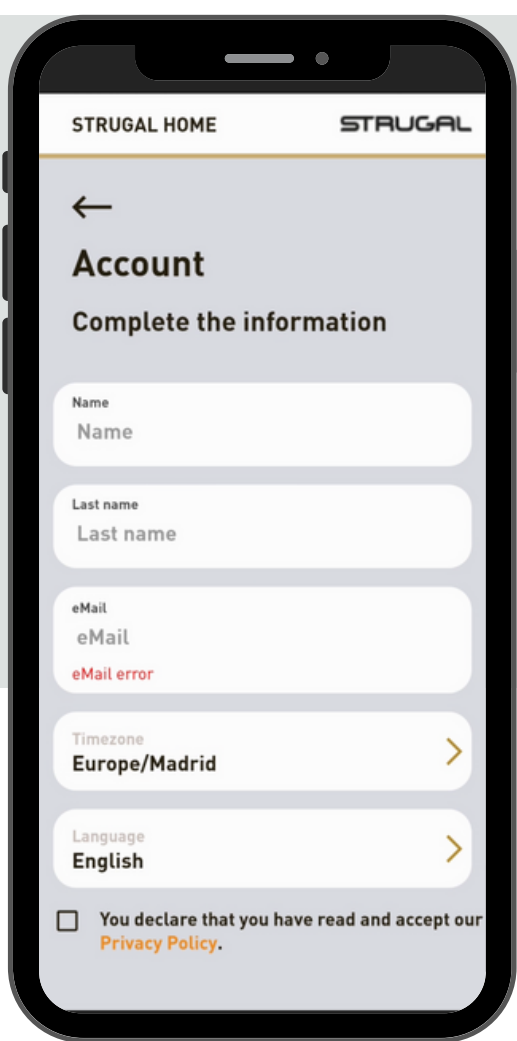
STRUGAL HOME STRUGAL

←

Account

Complete the information

Name
Name

Last name
Last name

eMail
eMail
eMail error

Timezone
Europe/Madrid

Language
English

You declare that you have read and accept our Privacy Policy.